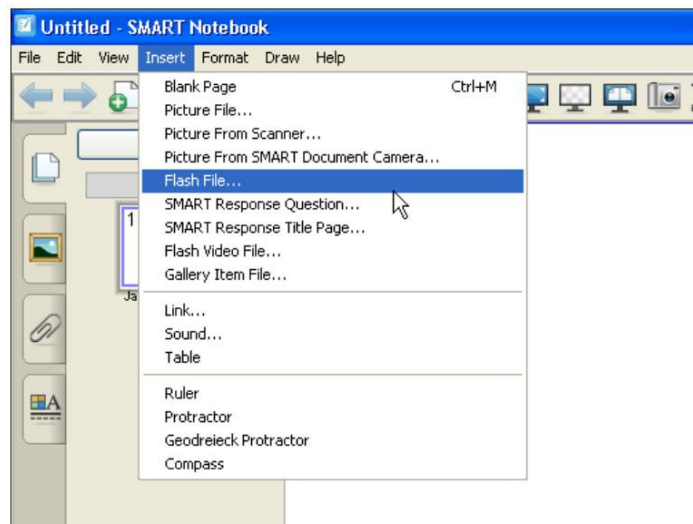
Untitled - SMART Notebook

File Edit View Insert Format Draw Help

Blank Page Ctrl+M
Picture File...
Picture From Scanner...
Picture From SMART Document Camera...
Flash File...
SMART Response Question...
SMART Response Title Page...
Flash Video File...
Gallery Item File...

Link...
Sound...
Table

Ruler
Protractor
Geodreieck Protractor
Compass

1

Ja